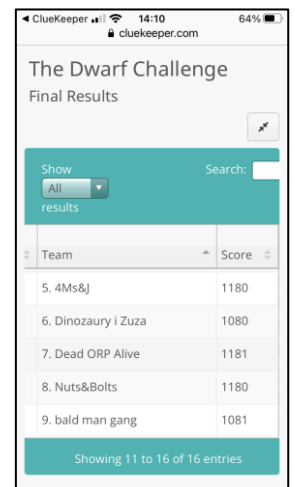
◀ ClueKeeper 14:10 64%
cluekeeper.com

The Dwarf Challenge
Final Results

Show All results
Search:

| Team | Score |
|---|---|
| 5. 4Ms&J | 1180 |
| 6. Dinozaury i Zuza | 1080 |
| 7. Dead ORP Alive | 1181 |
| 8. Nuts&Bolts | 1180 |
| 9. bald man gang | 1081 |

Showing 11 to 16 of 16 entries